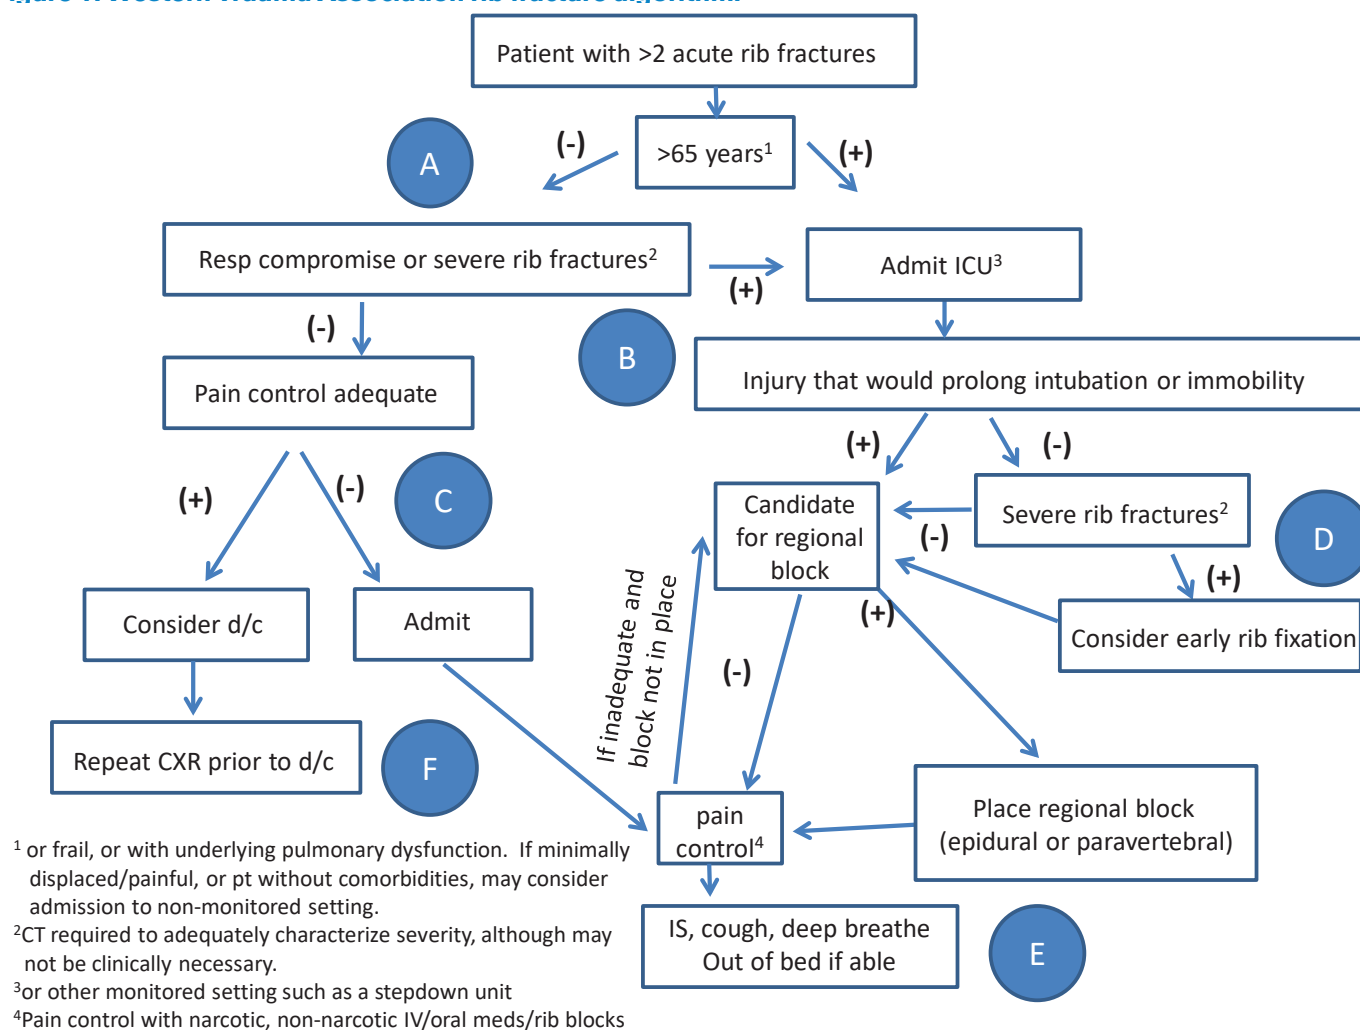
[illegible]

Patient with >2 acute rib fractures

A

(-)

>65 years$^1$

(+)

Resp compromise or severe rib fractures$^2$

(+)

Admit ICU$^3$

(-)

B

Pain control adequate

Injury that would prolong intubation or immobility

(+)

(-)

C

(+)

(-)

Candidate for regional block

Severe rib fractures$^2$

(-)

D

(+)

Consider d/c

Admit

(+)

Consider early rib fixation

If inadequate and block not in place

(-)

Repeat CXR prior to d/c

F

pain control$^4$

Place regional block (epidural or paravertebral)

$^1$ or frail, or with underlying pulmonary dysfunction. If minimally displaced/painful, or pt without comorbidities, may consider admission to non-monitored setting.

$^2$CT required to adequately characterize severity, although may not be clinically necessary.

$^3$or other monitored setting such as a stepdown unit

$^4$Pain control with narcotic, non-narcotic IV/oral meds/rib blocks

IS, cough, deep breathe
Out of bed if able

E